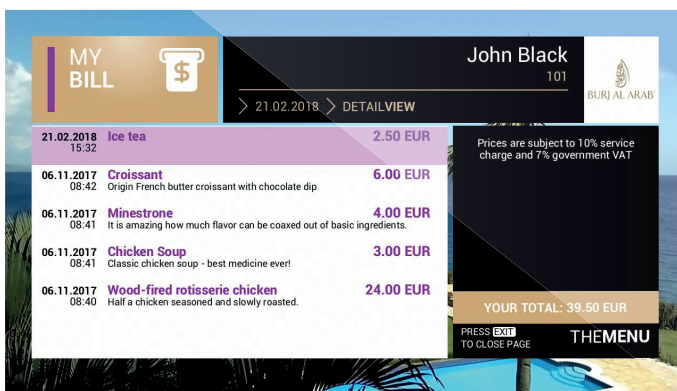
MY BILL

John Black
101

BURJ AL ARAB

21.02.2018 > DETAILVIEW

21.02.2018 15:32 Ice tea 2.50 EUR

06.11.2017 08:42 Croissant 6.00 EUR
Origin French butter croissant with chocolate dip

06.11.2017 08:41 Minestrone 4.00 EUR
It is amazing how much flavor can be coaxed out of basic ingredients.

06.11.2017 08:41 Chicken Soup 3.00 EUR
Classic chicken soup - best medicine ever!

06.11.2017 08:40 Wood-fired rotisserie chicken 24.00 EUR
Half a chicken seasoned and slowly roasted.

Prices are subject to 10% service charge and 7% government VAT

YOUR TOTAL: 39.50 EUR

PRESS EXIT TO CLOSE PAGE

THEMENU